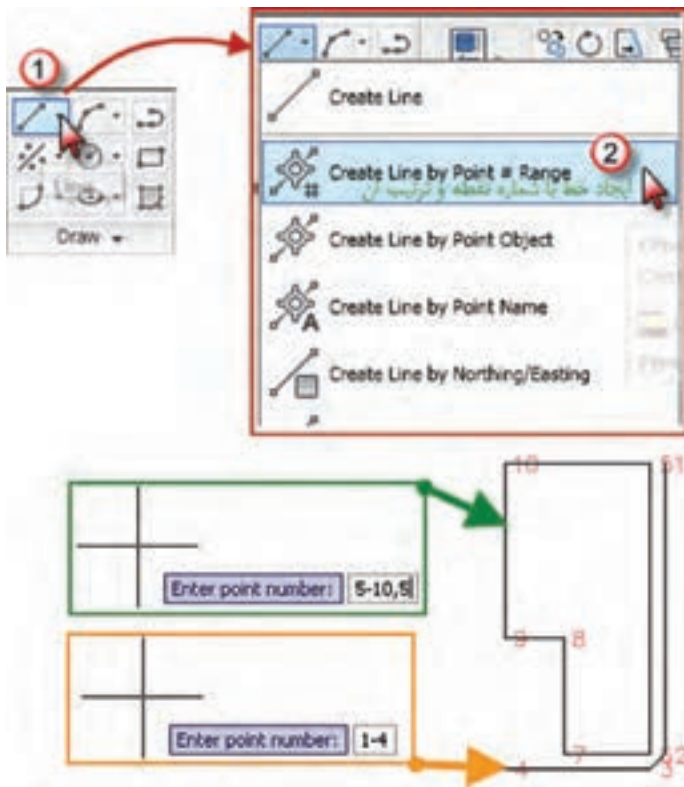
1

Draw

Create Line

2

Create Line by Point # Range

ایجاد خط با شماره نقطه و ترتیب آن

Create Line by Point Object

Create Line by Point Name

Create Line by Northing/Easting

Enter point number: 5-10,5

Enter point number: 1-4

10

5

9

8

7

4

3

2